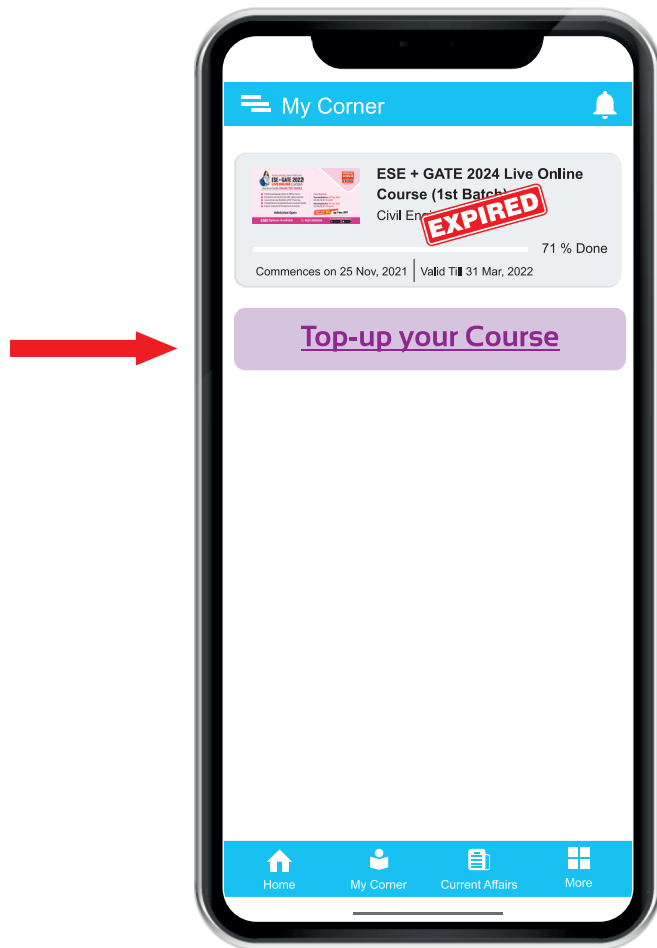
My Corner

ESE + GATE 2022

ESE + GATE 2024 Live Online Course (1st Batch)

Civil Engi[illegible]

EXPIRED

71 % Done

Commences on 25 Nov, 2021 | Valid Till 31 Mar, 2022

Top-up your Course

Home
My Corner
Current Affairs
More